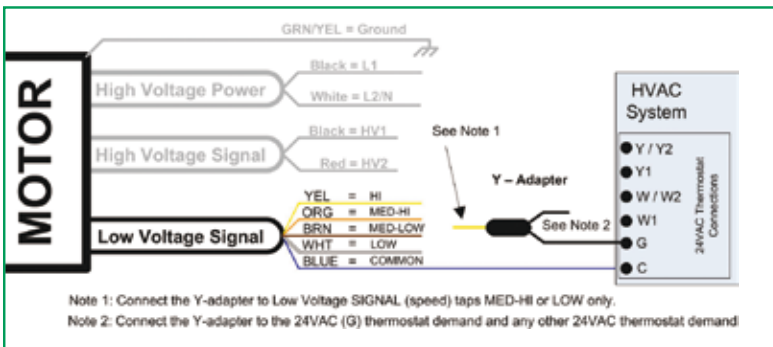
GRN/YEL = Ground

MOTOR

High Voltage Power

Black = L1

White = L2/N

High Voltage Signal

Black = HV1

Red = HV2

See Note 1

Y – Adapter

Low Voltage Signal

YEL = HI
ORG = MED-HI
BRN = MED-LOW
WHT = LOW
BLUE = COMMON

See Note 2

HVAC System

Y / Y2
Y1
W / W2
W1
G
C

24VAC Thermostat Connections

Note 1: Connect the Y-adapter to Low Voltage SIGNAL (speed) taps MED-HI or LOW only.

Note 2: Connect the Y-adapter to the 24VAC (G) thermostat demand and any other 24VAC thermostat demand